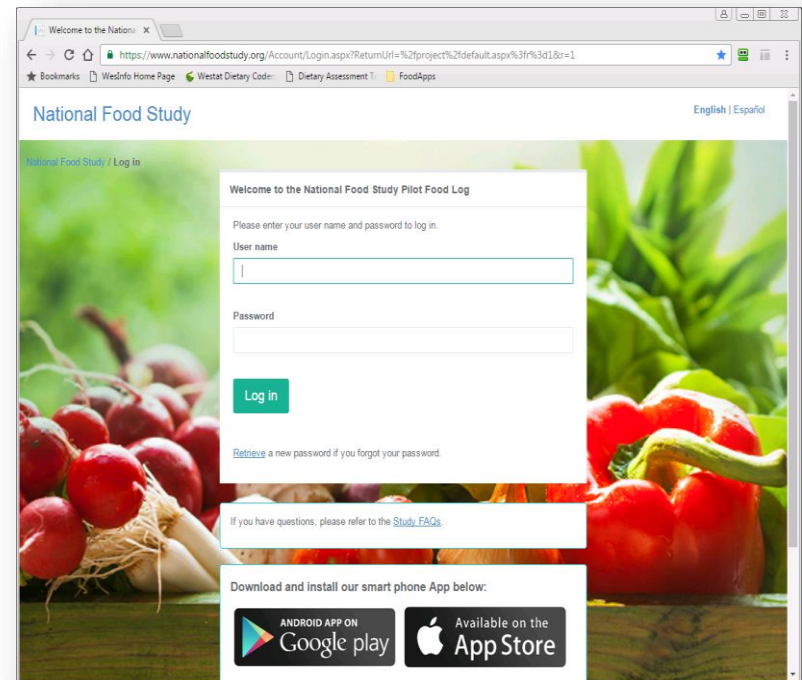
Welcome to the Nationa ×

https://www.nationalfoodstudy.org/Account/Login.aspx?ReturnUrl=%2fproject%2fdefault.aspx%3fr%3d1&r=1

Bookmarks WesInfo Home Page Westat Dietary Coder Dietary Assessment T FoodApps

National Food Study

English | Español

National Food Study / Log in

Welcome to the National Food Study Pilot Food Log

Please enter your user name and password to log in.

User name

Password

Log in

Retrieve a new password if you forgot your password.

If you have questions, please refer to the Study FAQs.

Download and install our smart phone App below:

ANDROID APP ON Google play

Available on the App Store